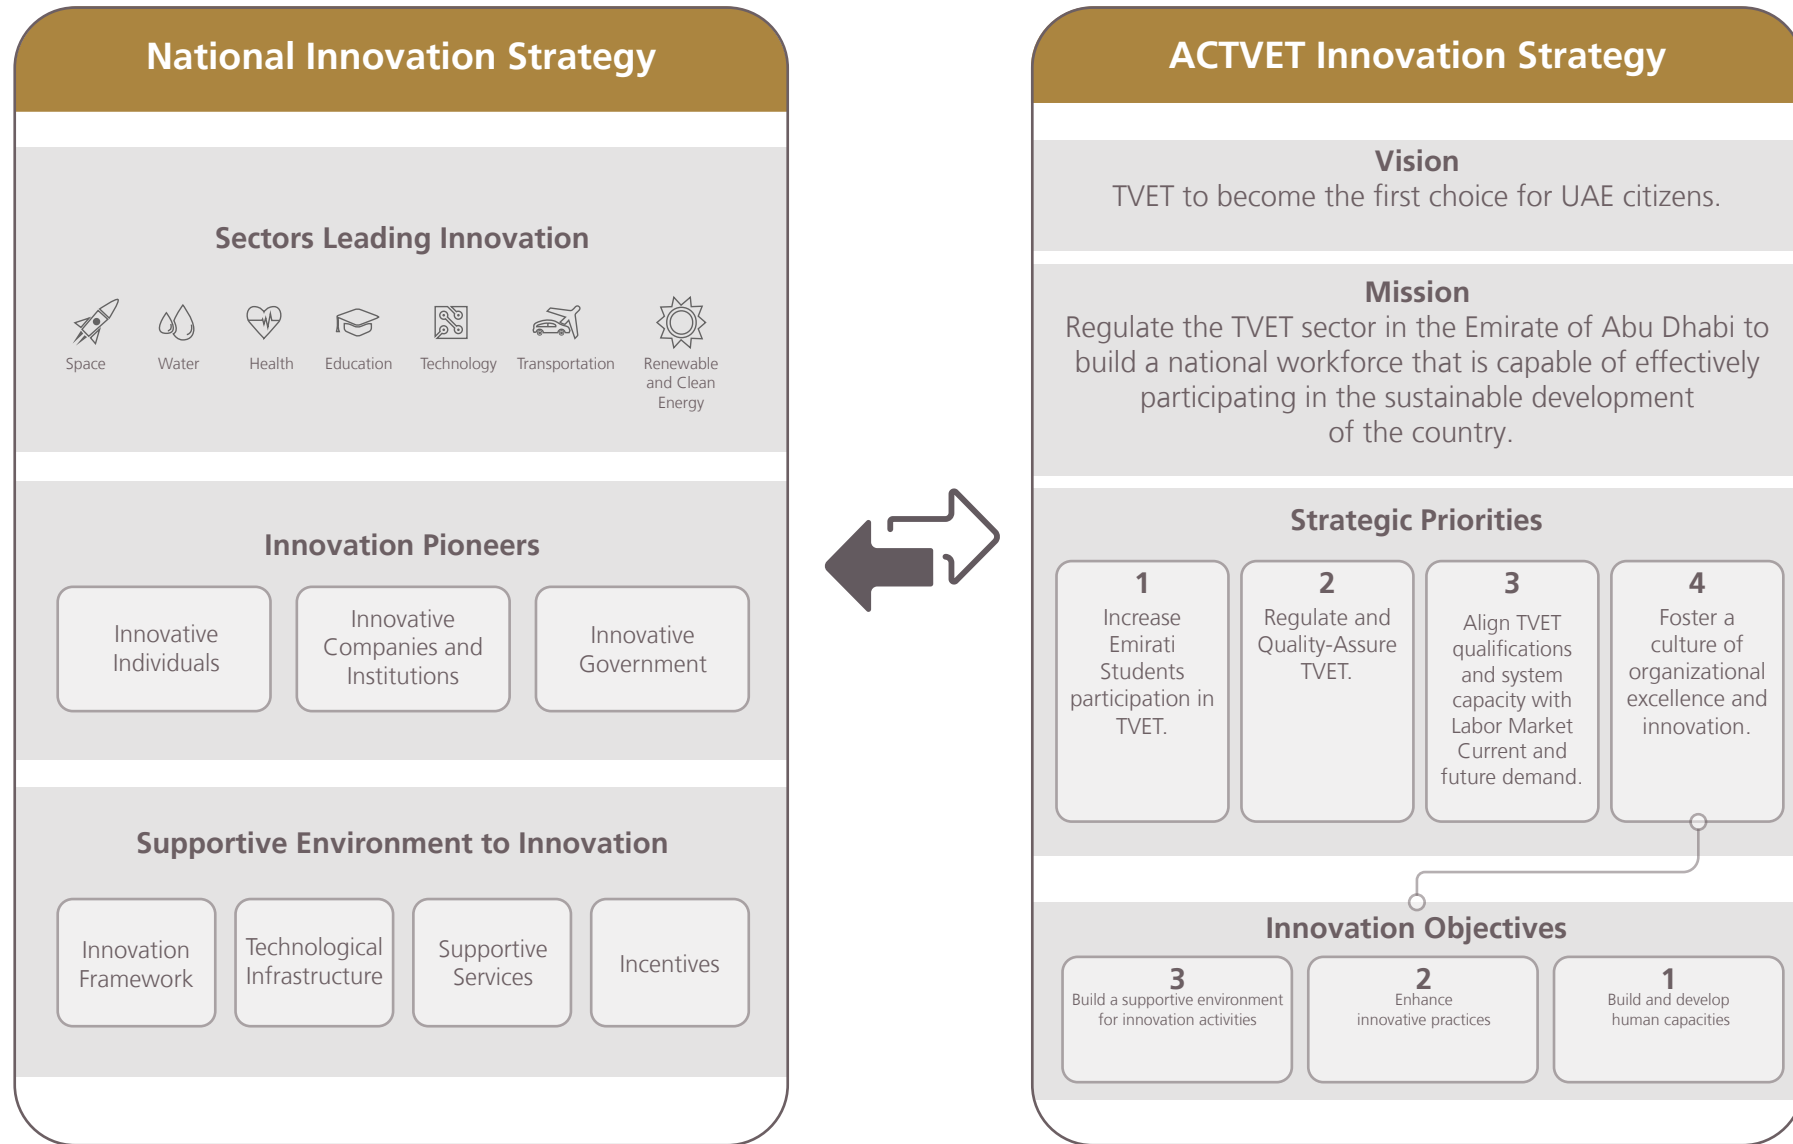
National Innovation Strategy

Sectors Leading Innovation

Space

Water

Health

Education

Technology

Transportation

Renewable and Clean Energy

Innovation Pioneers

Innovative Individuals

Innovative Companies and Institutions

Innovative Government

Supportive Environment to Innovation

Innovation Framework

Technological Infrastructure

Supportive Services

Incentives

ACTVET Innovation Strategy

Vision
TVET to become the first choice for UAE citizens.

Mission
Regulate the TVET sector in the Emirate of Abu Dhabi to build a national workforce that is capable of effectively participating in the sustainable development of the country.

Strategic Priorities

1
Increase Emirati Students participation in TVET.

2
Regulate and Quality-Assure TVET.

3
Align TVET qualifications and system capacity with Labor Market Current and future demand.

4
Foster a culture of organizational excellence and innovation.

Innovation Objectives

3
Build a supportive environment for innovation activities

2
Enhance innovative practices

1
Build and develop human capacities